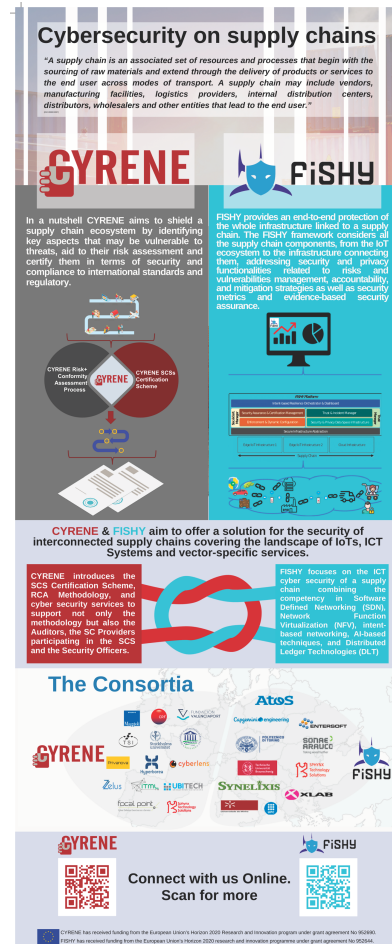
Cybersecurity on supply chains

"A supply chain is an associated set of resources and processes that begin with the sourcing of raw materials and extend through the delivery of products or services to the end user across modes of transport. A supply chain may include vendors, manufacturing facilities, logistics providers, internal distribution centers, distributors, wholesalers and other entities that lead to the end user."

CYRENE

FISHY

In a nutshell CYRENE aims to shield a supply chain ecosystem by identifying key aspects that may be vulnerable to threats, aid to their risk assessment and certify them in terms of security and compliance to international standards and regulatory.

FISHY provides an end-to-end protection of the whole infrastructure linked to a supply chain. The FISHY framework considers all the supply chain components, from the IoT ecosystem to the infrastructure connecting them, addressing security and privacy functionalities related to risks and vulnerabilities management, accountability, and mitigation strategies as well as security metrics and evidence-based security assurance.

CYRENE Risk+ Conformity Assessment Process

CYRENE

CYRENE SCSs Certification Scheme

CYRENE & FISHY aim to offer a solution for the security of interconnected supply chains covering the landscape of IoTs, ICT Systems and vector-specific services.

CYRENE introduces the SCS Certification Scheme, RCA Methodology, and cyber security services to support not only the methodology but also the Auditors, the SC Providers participating in the SCS and the Security Officers.

FISHY focuses on the ICT cyber security of a supply chain combining the competency in Software Defined Networking (SDN), Network Function Virtualization (NFV), intent-based networking, AI-based techniques, and Distributed Ledger Technologies (DLT)

The Consortia

CYRENE

FISHY

Atos

ENTERSOFT

Capgemini engineering

FUNDACION VALENCIAPORT

Hypertonia

cyberlens

UBITECH

SYNELIXIS

XLAB

Zelus

focal point

SONAE ARAUCO

CYRENE

FISHY

Connect with us Online. Scan for more

CYRENE has received funding from the European Union's Horizon 2020 Research and innovation program under grant agreement No 952690.
FISHY has received funding from the European Union's Horizon 2020 research and innovation programme under grant agreement No 952644.